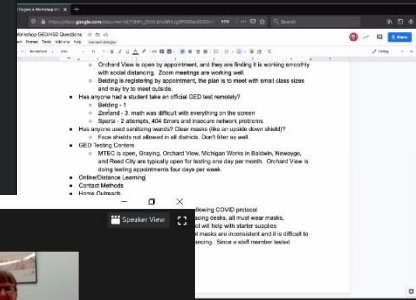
Workshop GED/HSE Questions

https://docs.google.com/document/d/

Search

Share

Editing

Orchard View is open by appointment, and they are finding it is working smoothly with social distancing. Zoom meetings are working well.

Belding is registering by appointment, the plan is to meet with small class sizes and may try to meet outside.

Has anyone had a student take an official GED test remotely?

Belding - 1

Zeeland - 3, math was difficult with everything on the screen

Sparta - 2 attempts, 404 Errors and insecure network problems

Has anyone used sanitizing wands? Clear masks (like an upside down shield)?

Face shields not allowed in all districts. Don't filter as well.

GED Testing Centers

MTEC is open, Grayling, Orchard View, Michigan Works in Baldwin, Newaygo, and Reed City are typically open for testing one day per month. Orchard View is doing testing appointments four days per week.

Online/Distance Learning

Contact Methods

Home Outreach

Speaker View

llowing COVID protocol

acing desks, all must wear masks,

ct will help with starter supplies

l masks are inconsistent and it is difficult to

lancing. Since a staff member tested